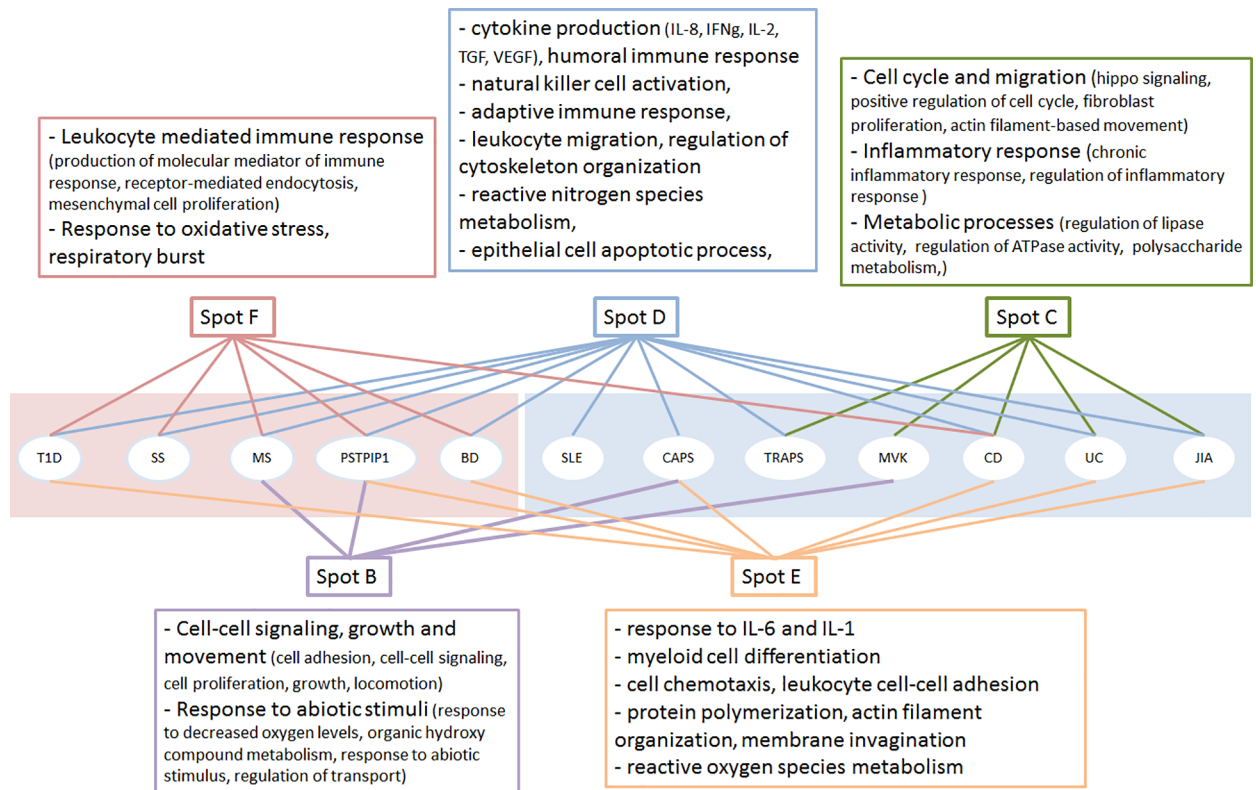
- Leukocyte mediated immune response (production of molecular mediator of immune response, receptor-mediated endocytosis, mesenchymal cell proliferation)
- Response to oxidative stress, respiratory burst

- cytokine production (IL-8, IFNg, IL-2, TGF, VEGF), humoral immune response
- natural killer cell activation,
- adaptive immune response,
- leukocyte migration, regulation of cytoskeleton organization
- reactive nitrogen species metabolism,
- epithelial cell apoptotic process,

- Cell cycle and migration (hippo signaling, positive regulation of cell cycle, fibroblast proliferation, actin filament-based movement)
- Inflammatory response (chronic inflammatory response, regulation of inflammatory response )
- Metabolic processes (regulation of lipase activity, regulation of ATPase activity, polysaccharide metabolism,)

Spot F

Spot D

Spot C

T1D

SS

MS

PSTPIP1

BD

SLE

CAPS

TRAPS

MVK

CD

UC

JIA

Spot B

Spot E

- Cell-cell signaling, growth and movement (cell adhesion, cell-cell signaling, cell proliferation, growth, locomotion)
- Response to abiotic stimuli (response to decreased oxygen levels, organic hydroxy compound metabolism, response to abiotic stimulus, regulation of transport)

- response to IL-6 and IL-1
- myeloid cell differentiation
- cell chemotaxis, leukocyte cell-cell adhesion
- protein polymerization, actin filament organization, membrane invagination
- reactive oxygen species metabolism